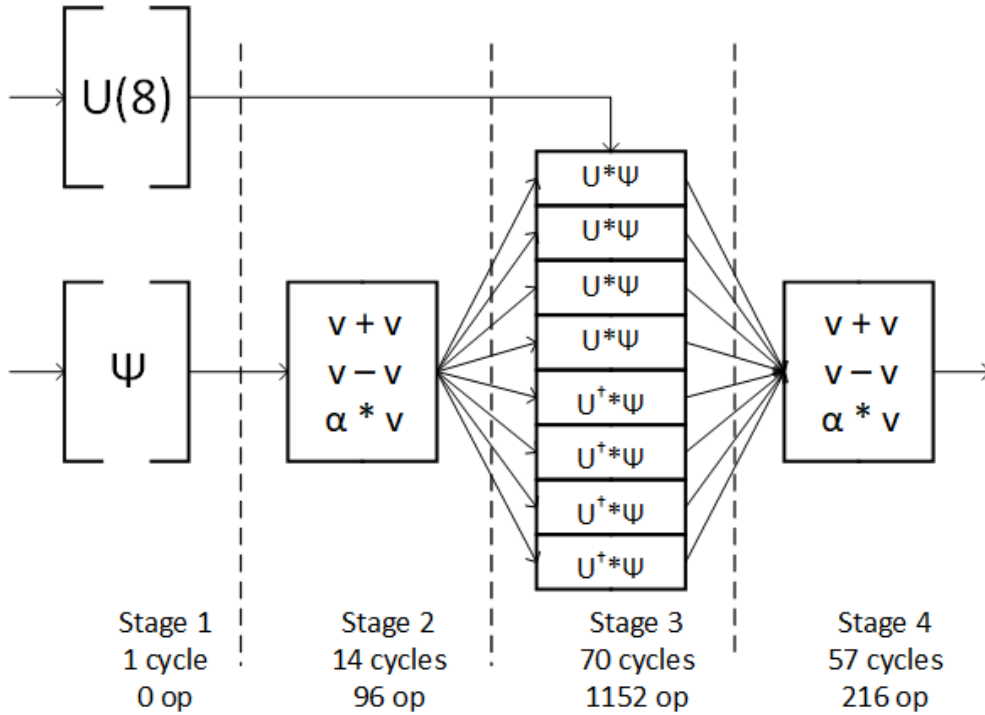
U(8)

Ψ

v + v
v − v
α * v

U*Ψ
U*Ψ
U*Ψ
U*Ψ
$U^{\dagger}$*Ψ
$U^{\dagger}$*Ψ
$U^{\dagger}$*Ψ
$U^{\dagger}$*Ψ

v + v
v − v
α * v

Stage 1
1 cycle
0 op

Stage 2
14 cycles
96 op

Stage 3
70 cycles
1152 op

Stage 4
57 cycles
216 op